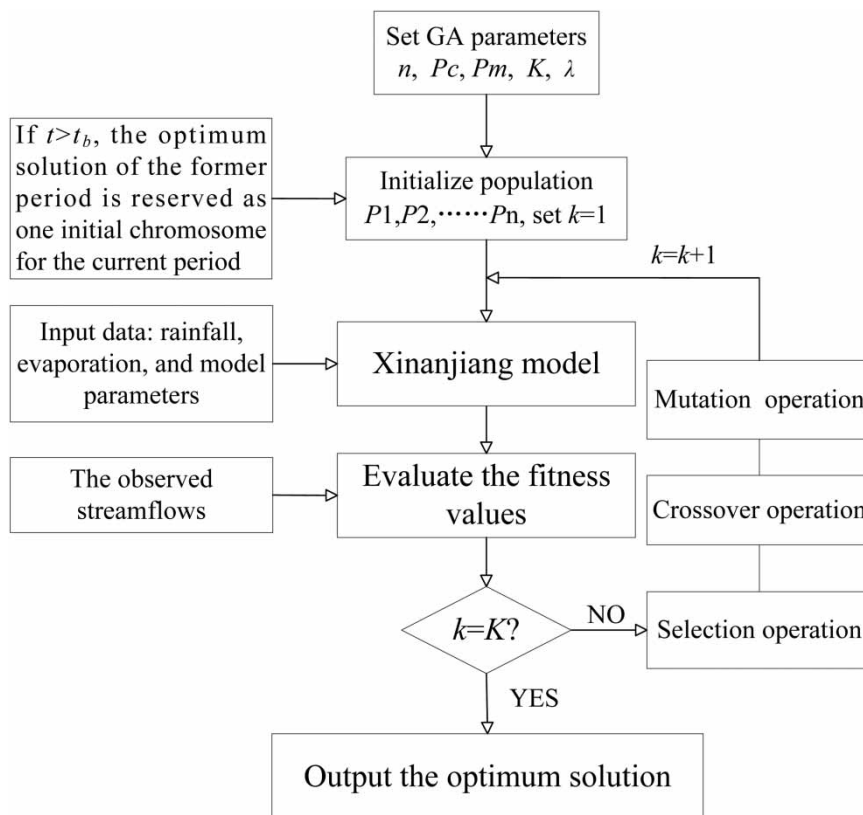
Set GA parameters
$n$, $Pc$, $Pm$, $K$, $\lambda$

If $t>t_b$, the optimum solution of the former period is reserved as one initial chromosome for the current period

Initialize population
$P1$,$P2$,······$P$n, set $k$=1

$k$=$k$+1

Input data: rainfall, evaporation, and model parameters

Xinanjiang model

Mutation operation

The observed streamflows

Evaluate the fitness values

Crossover operation

$k$=$K$?

NO

Selection operation

YES

Output the optimum solution